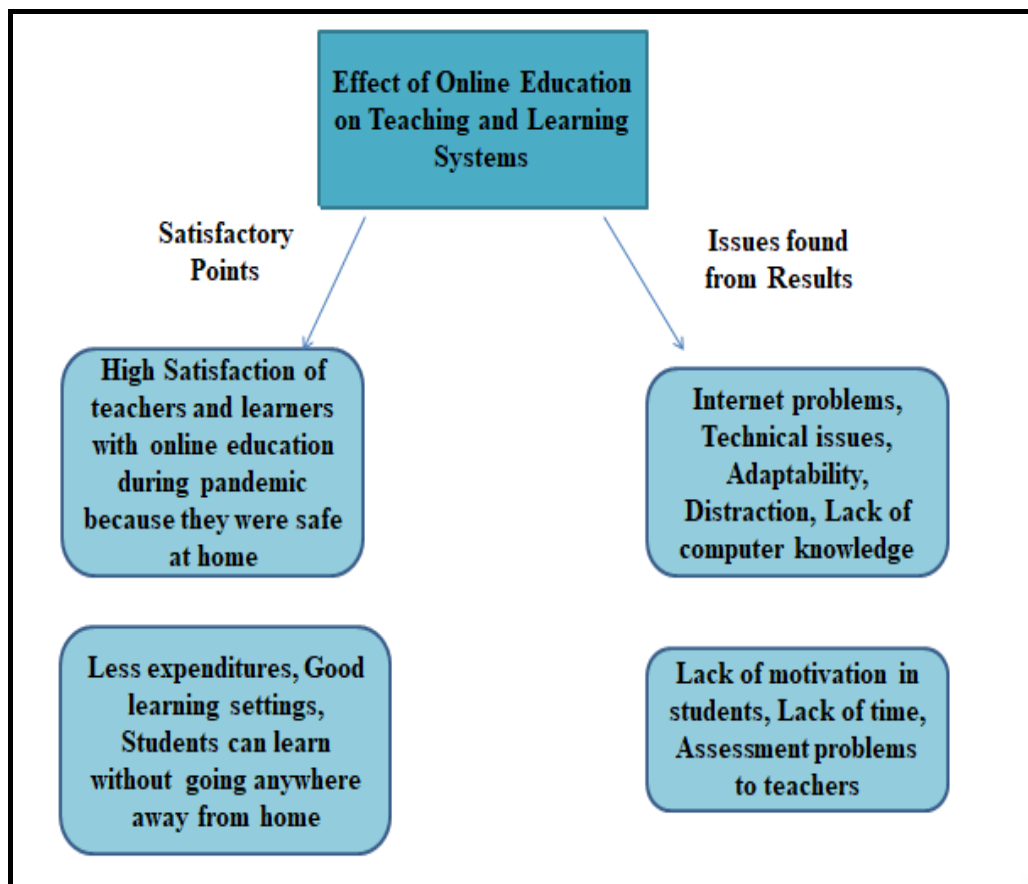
Effect of Online Education on Teaching and Learning Systems

Satisfactory Points

Issues found from Results

High Satisfaction of teachers and learners with online education during pandemic because they were safe at home

Internet problems, Technical issues, Adaptability, Distraction, Lack of computer knowledge

Less expenditures, Good learning settings, Students can learn without going anywhere away from home

Lack of motivation in students, Lack of time, Assessment problems to teachers